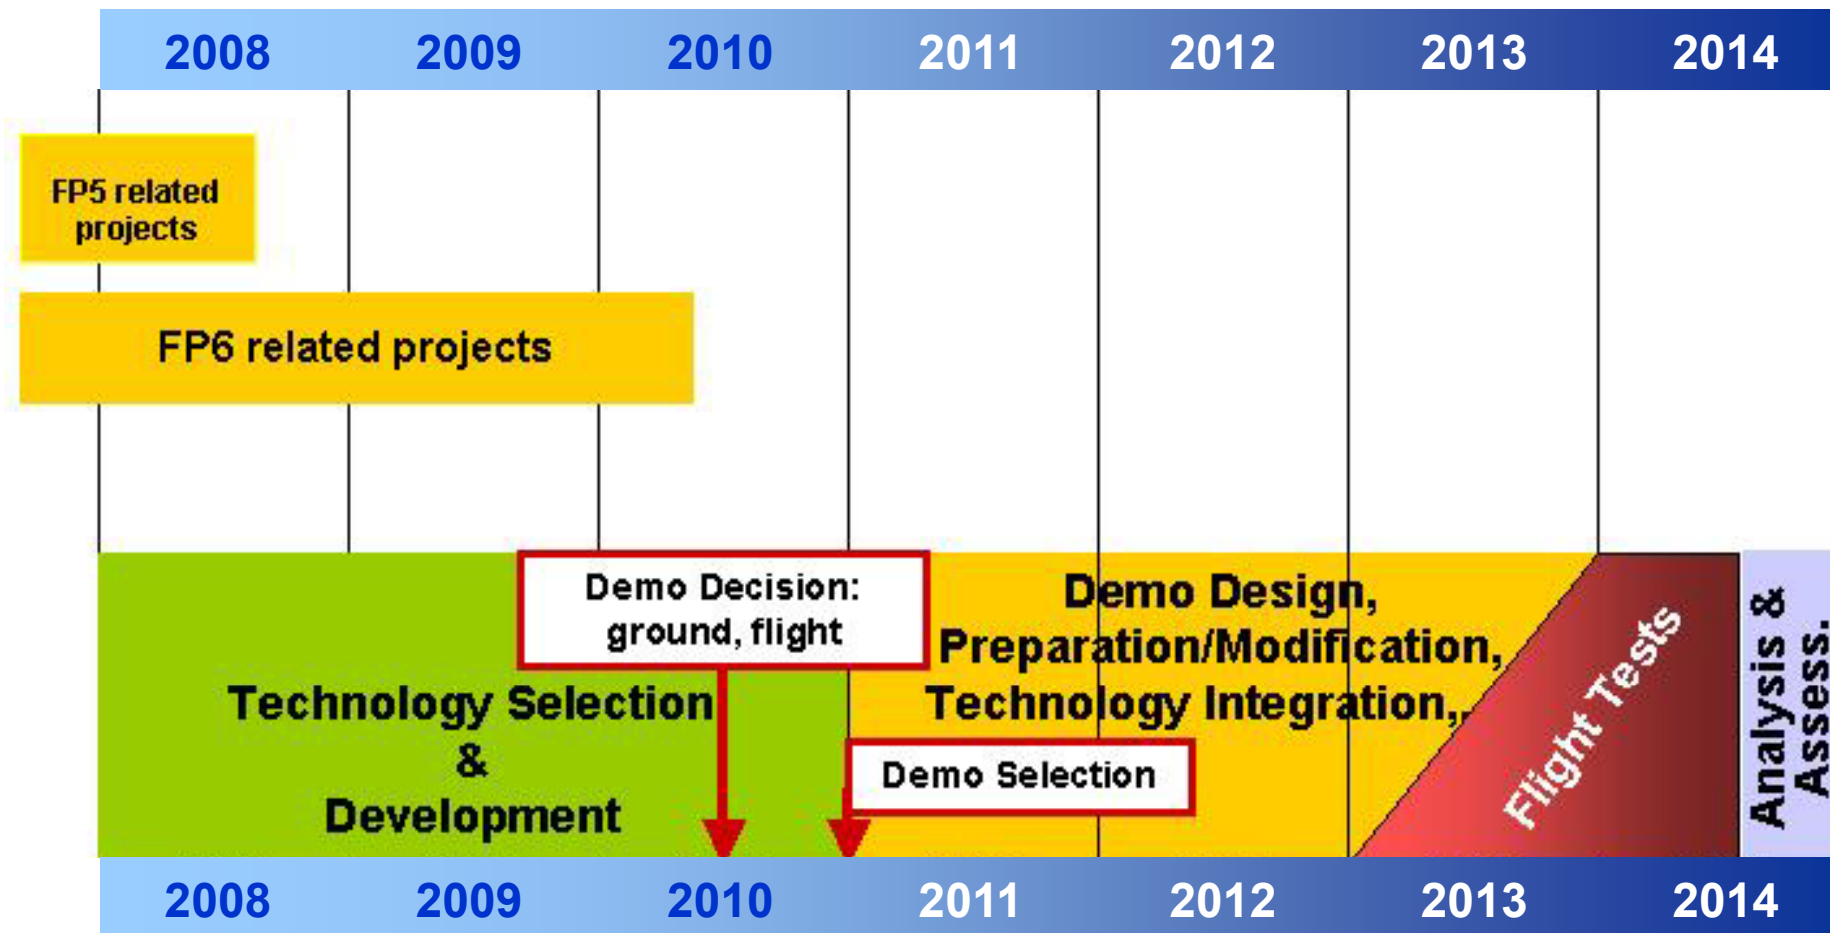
2008 2009 2010 2011 2012 2013 2014

FP5 related projects

FP6 related projects

Demo Decision: ground, flight

Technology Selection & Development

Demo Design, Preparation/Modification, Technology Integration,

Demo Selection

Flight Tests

Analysis & Assess.

2008 2009 2010 2011 2012 2013 2014